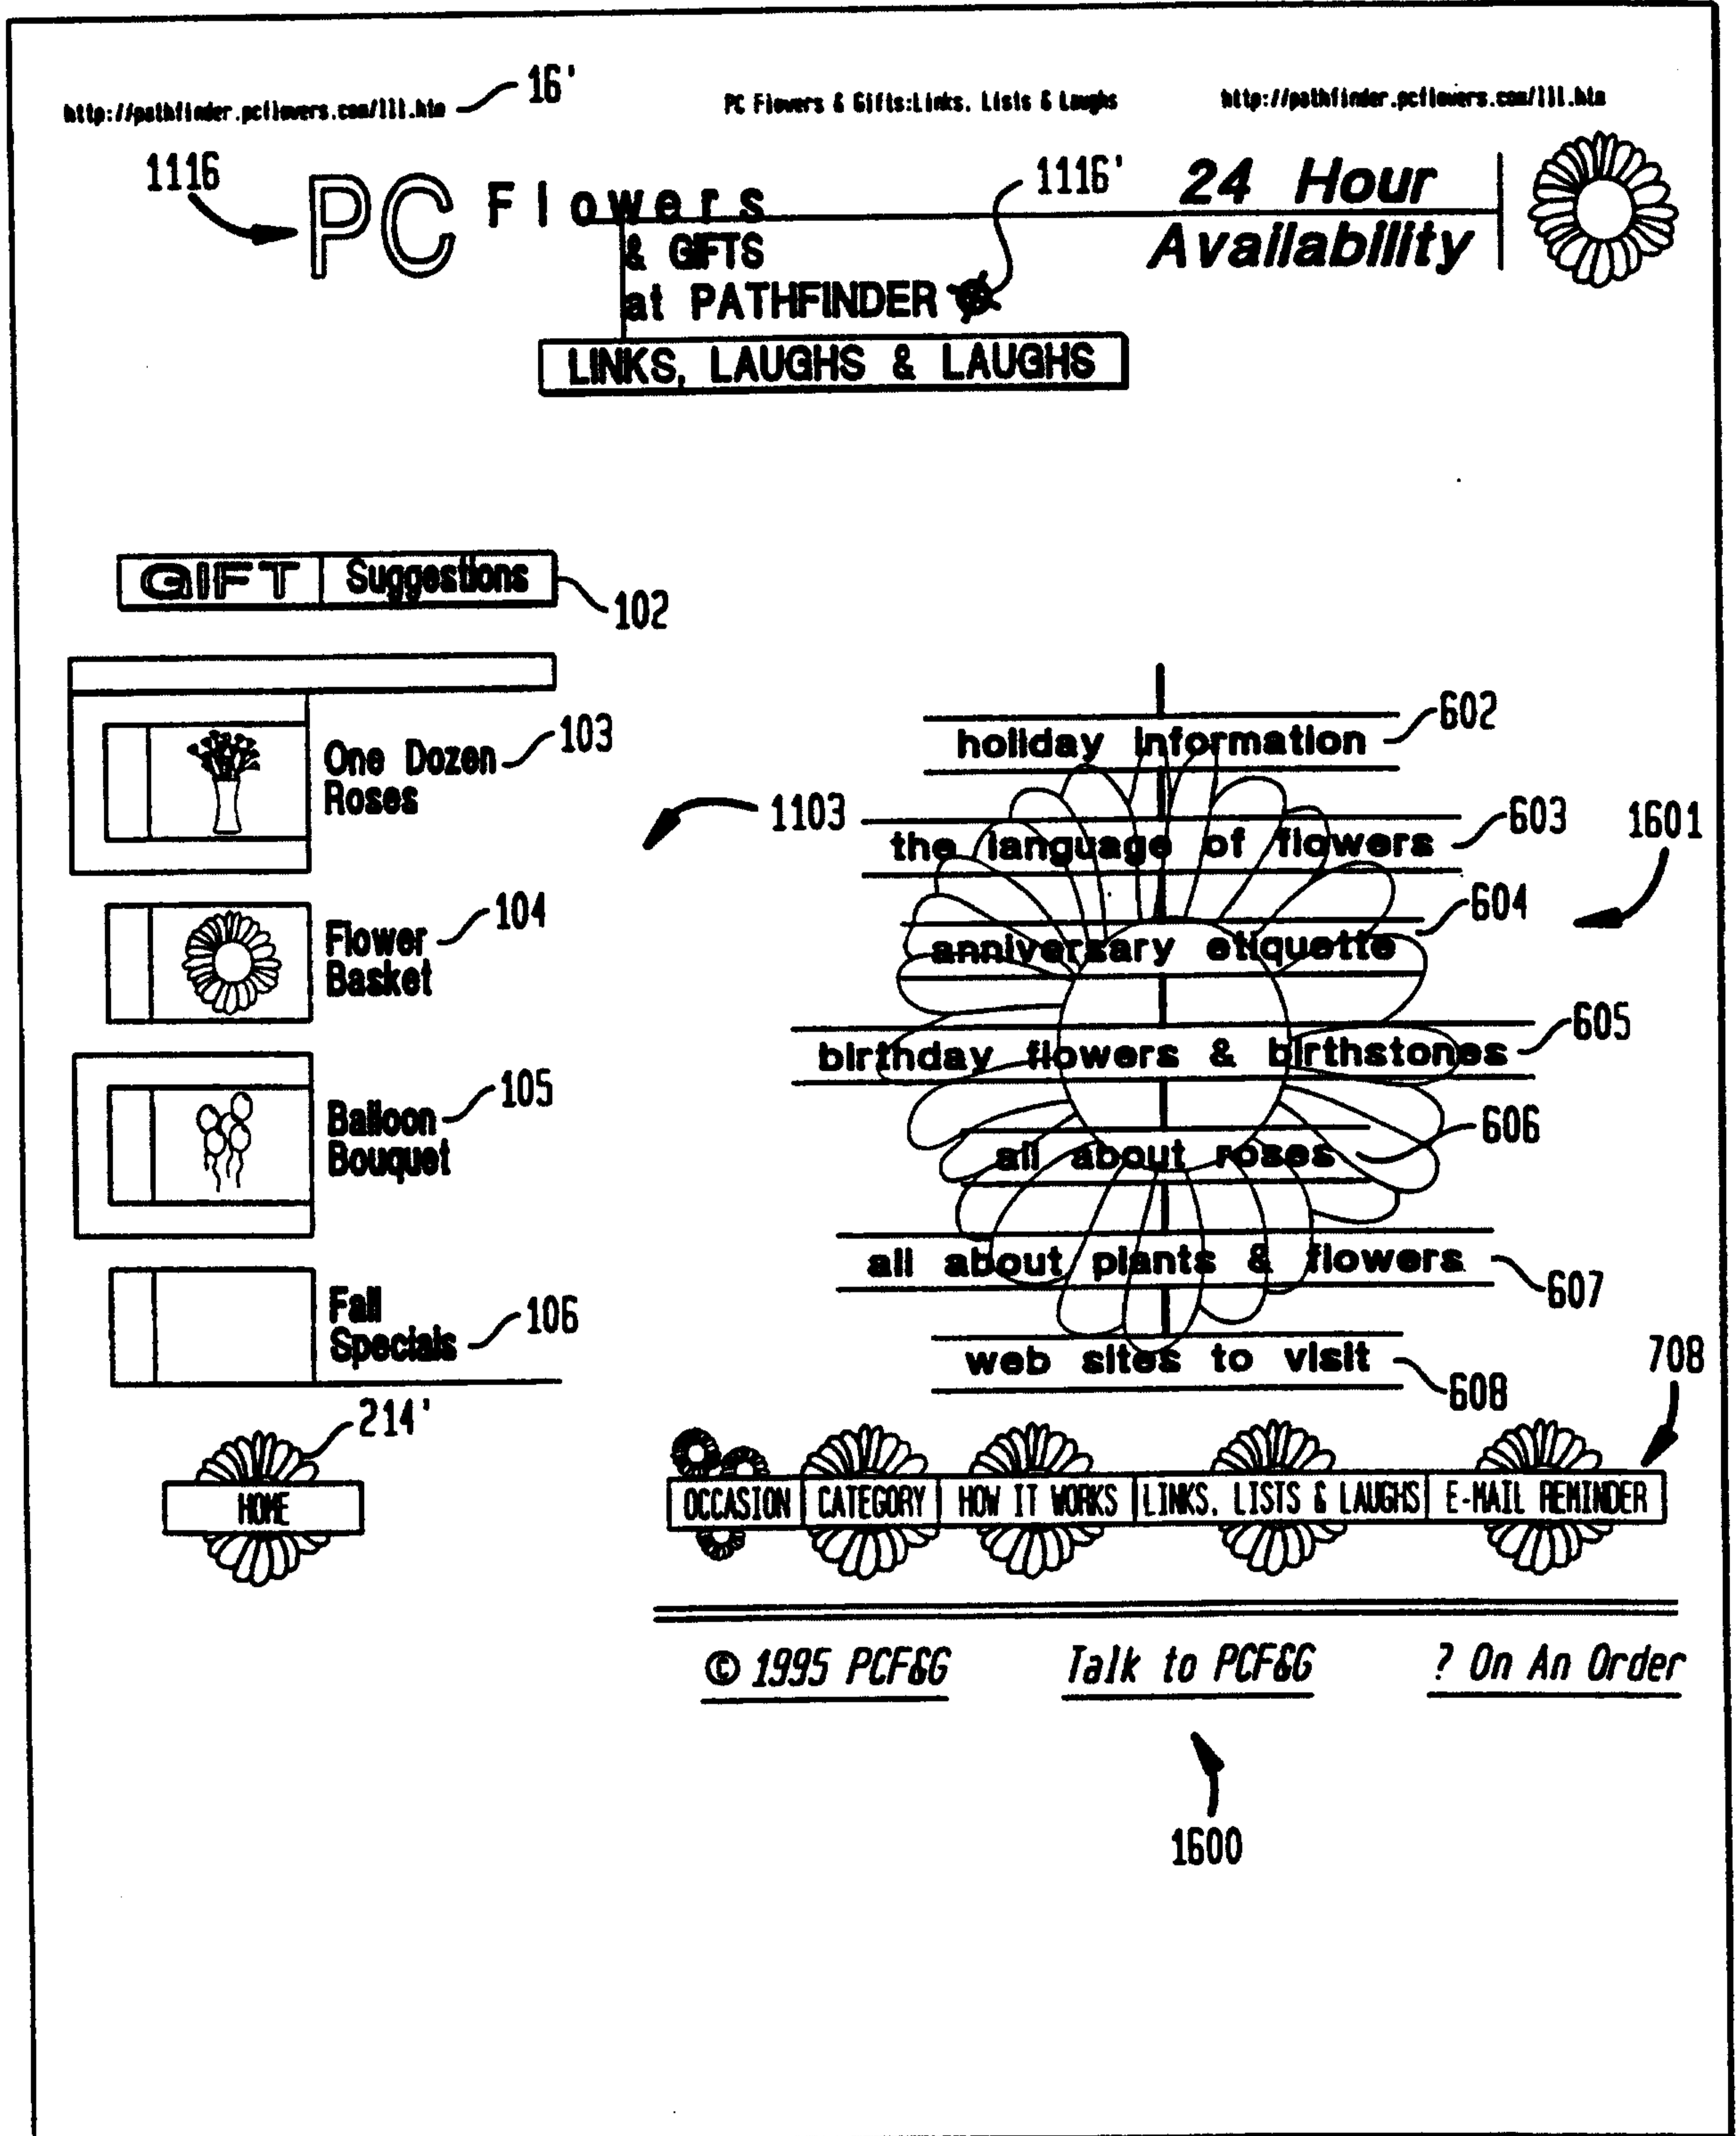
http://pathfinder.pcflowers.com/lll.htm 16'

PC Flowers & Gifts:Links, Lists & Laughs

http://pathfinder.pcflowers.com/lll.htm

1116

PC Flowers & GIFTS at PATHFINDER

1116'

24 Hour Availability

LINKS, LAUGHS & LAUGHS

GIFT Suggestions 102

One Dozen Roses 103

Flower Basket 104

Balloon Bouquet 105

Fall Specials 106

214'

HOME

1103

holiday information 602

the language of flowers 603

1601

anniversary etiquette 604

birthday flowers & birthstones 605

606

all about roses

all about plants & flowers 607

web sites to visit 608

708

OCCASION CATEGORY HOW IT WORKS LINKS, LISTS & LAUGHS E-MAIL REMINDER

© 1995 PCF&G Talk to PCF&G ? On An Order

1600